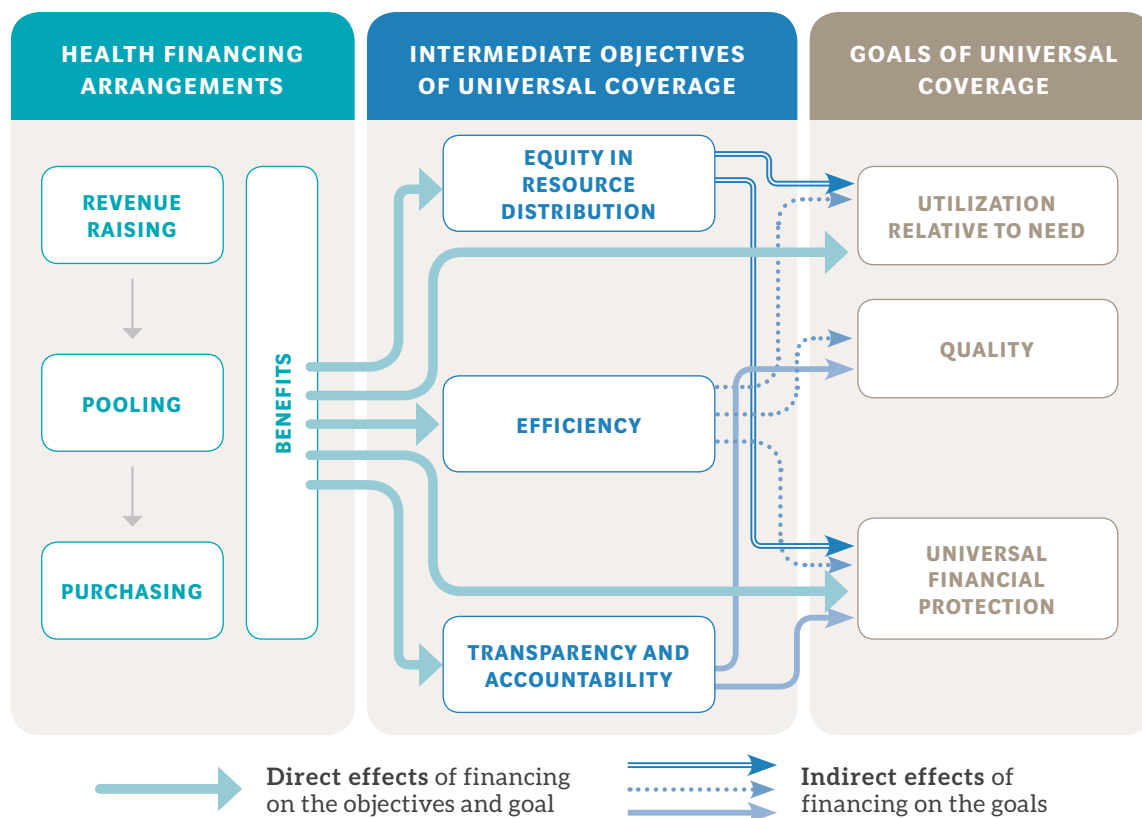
HEALTH FINANCING ARRANGEMENTS

REVENUE RAISING

POOLING

PURCHASING

BENEFITS

INTERMEDIATE OBJECTIVES OF UNIVERSAL COVERAGE

EQUITY IN RESOURCE DISTRIBUTION

EFFICIENCY

TRANSPARENCY AND ACCOUNTABILITY

GOALS OF UNIVERSAL COVERAGE

UTILIZATION RELATIVE TO NEED

QUALITY

UNIVERSAL FINANCIAL PROTECTION

**Direct effects** of financing on the objectives and goal

**Indirect effects** of financing on the goals